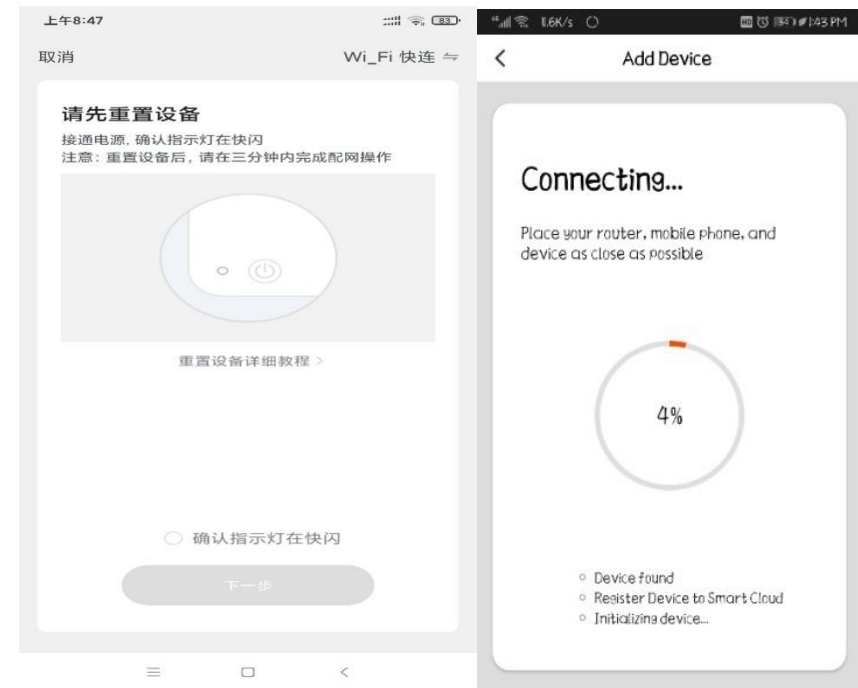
上午8:47

83

取消

Wi_Fi 快连 ⇋

请先重置设备

接通电源，确认指示灯在快闪
注意：重置设备后，请在三分钟内完成配网操作

重置设备详细教程 >

确认指示灯在快闪

下一步

1.6K/s

1:43 PM

<

Add Device

Connecting...

Place your router, mobile phone, and device as close as possible

4%

Device found
Register Device to Smart Cloud
Initializing device...